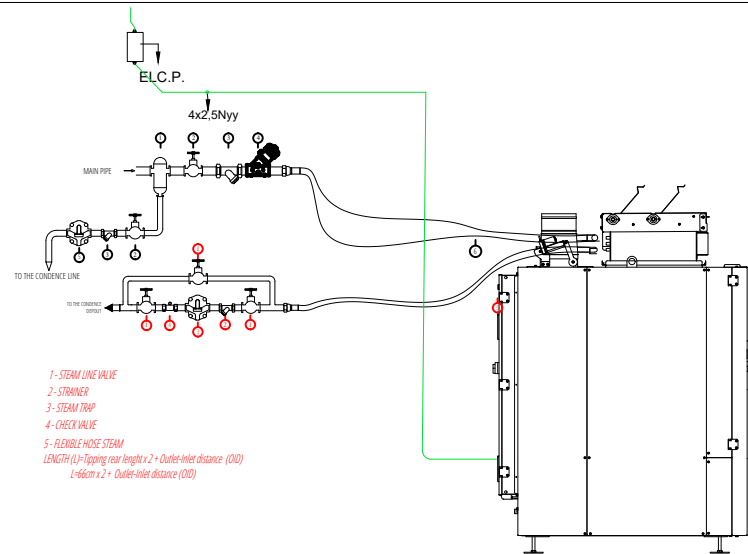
ELC.P.

4x2,5Nyy

1 2 3 4

MAIN PIPE

5

5 6

TO THE CONDENCE LINE

1

TO THE CONDENCE DEPOSIT

1 2 3 4 6

5

1 - STEAM LINE VALVE
2 - STRAINER
3 - STEAM TRAP
4 - CHECK VALVE
5 - FLEXIBLE HOSE STEAM
LENGTH (L)=Tipping rear lenght x 2 + Outlet-Inlet distance (OID)
L=66cm x 2 + Outlet-Inlet distance (OID)